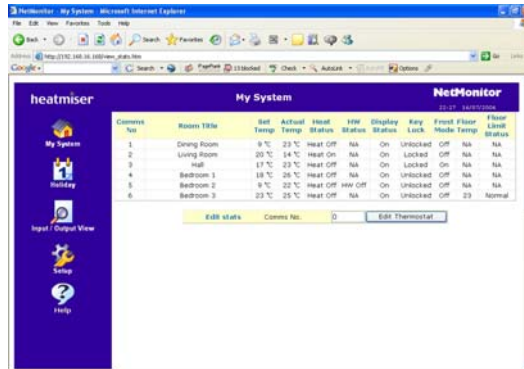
NetMonitor - My System - Microsoft Internet Explorer

File Edit View Favorites Tools Help

Back Search Favorites

Address http://192.168.16.160/view_stats.htm Go Links

Google Search PageRank 13 blocked Check AutoLink Options

heatmiser

My System

NetMonitor

22:27 16/07/2006

My System

Holiday

Input / Output View

Setup

Help

| Comms No | Room Title | Set Temp | Actual Temp | Heat Status | HW Status | Display Status | Key Lock | Frost Mode | Floor Temp | Floor Limit Status |
|---|---|---|---|---|---|---|---|---|---|---|
| 1 | Dining Room | 9 °C | 23 °C | Heat Off | NA | On | Unlocked | Off | NA | NA |
| 2 | Living Room | 20 °C | 14 °C | Heat On | NA | On | Unlocked | Off | NA | NA |
| 3 | Hall | 17 °C | 23 °C | Heat Off | NA | On | Locked | On | NA | NA |
| 4 | Bedroom 1 | 18 °C | 26 °C | Heat Off | NA | On | Unlocked | Off | NA | NA |
| 5 | Bedroom 2 | 9 °C | 22 °C | Heat Off | HW Off | On | Unlocked | Off | NA | NA |
| 6 | Bedroom 3 | 23 °C | 25 °C | Heat Off | NA | On | Unlocked | Off | 23 | Normal |

Edit stats Comms No. 0 Edit Thermostat